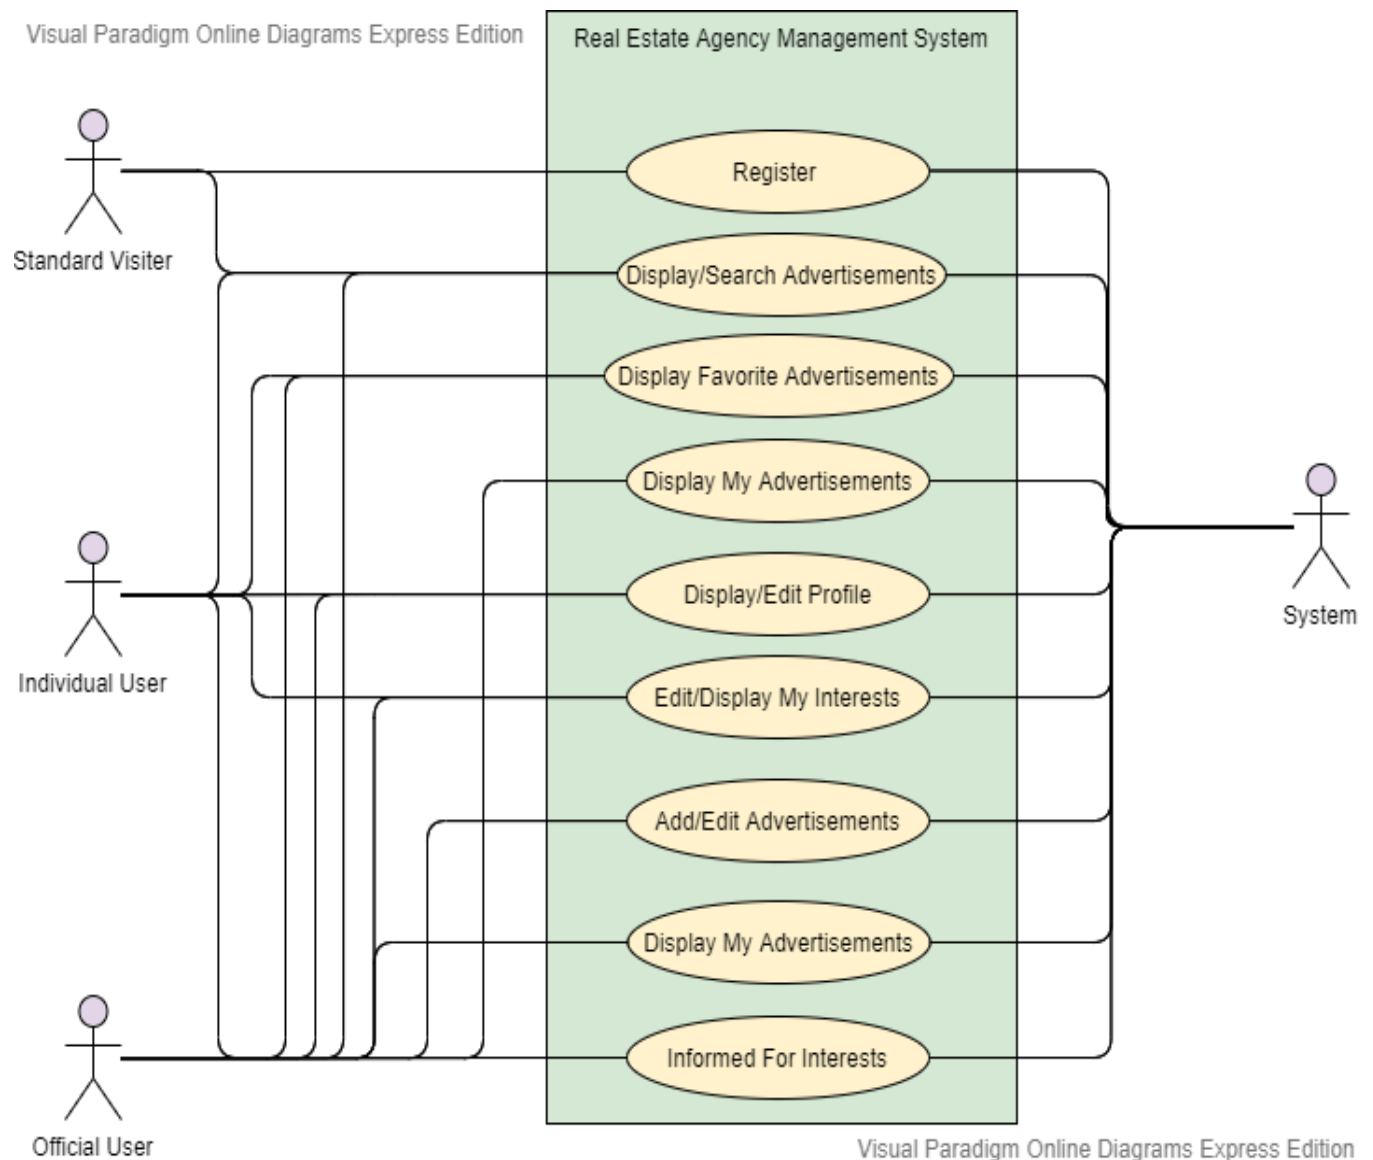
Visual Paradigm Online Diagrams Express Edition

Real Estate Agency Management System

Standard Visiter

Register

Display/Search Advertisements

Display Favorite Advertisements

Display My Advertisements

Individual User

Display/Edit Profile

System

Edit/Display My Interests

Add/Edit Advertisements

Display My Advertisements

Informed For Interests

Official User

Visual Paradigm Online Diagrams Express Edition